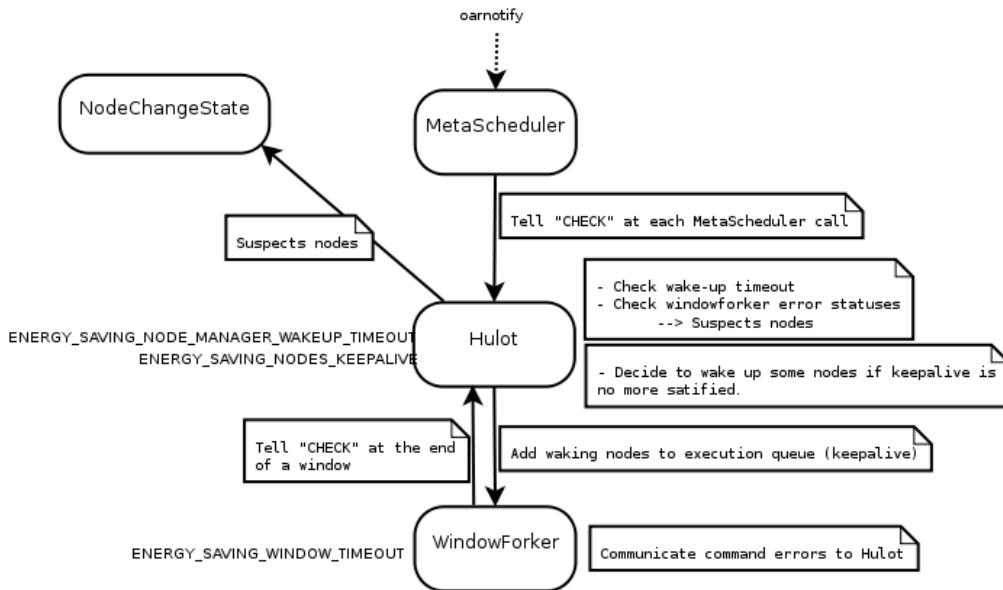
oarnotify

NodeChangeState

MetaScheduler

Tell "CHECK" at each MetaScheduler call

Suspects nodes

- Check wake-up timeout
- Check windowforker error statuses
--> Suspects nodes

ENERGY_SAVING_NODE_MANAGER_WAKEUP_TIMEOUT
ENERGY_SAVING_NODES_KEEPALIVE

Hulot

- Decide to wake up some nodes if keepalive is no more satified.

Tell "CHECK" at the end of a window

Add waking nodes to execution queue (keepalive)

ENERGY_SAVING_WINDOW_TIMEOUT

WindowForker

Communicate command errors to Hulot